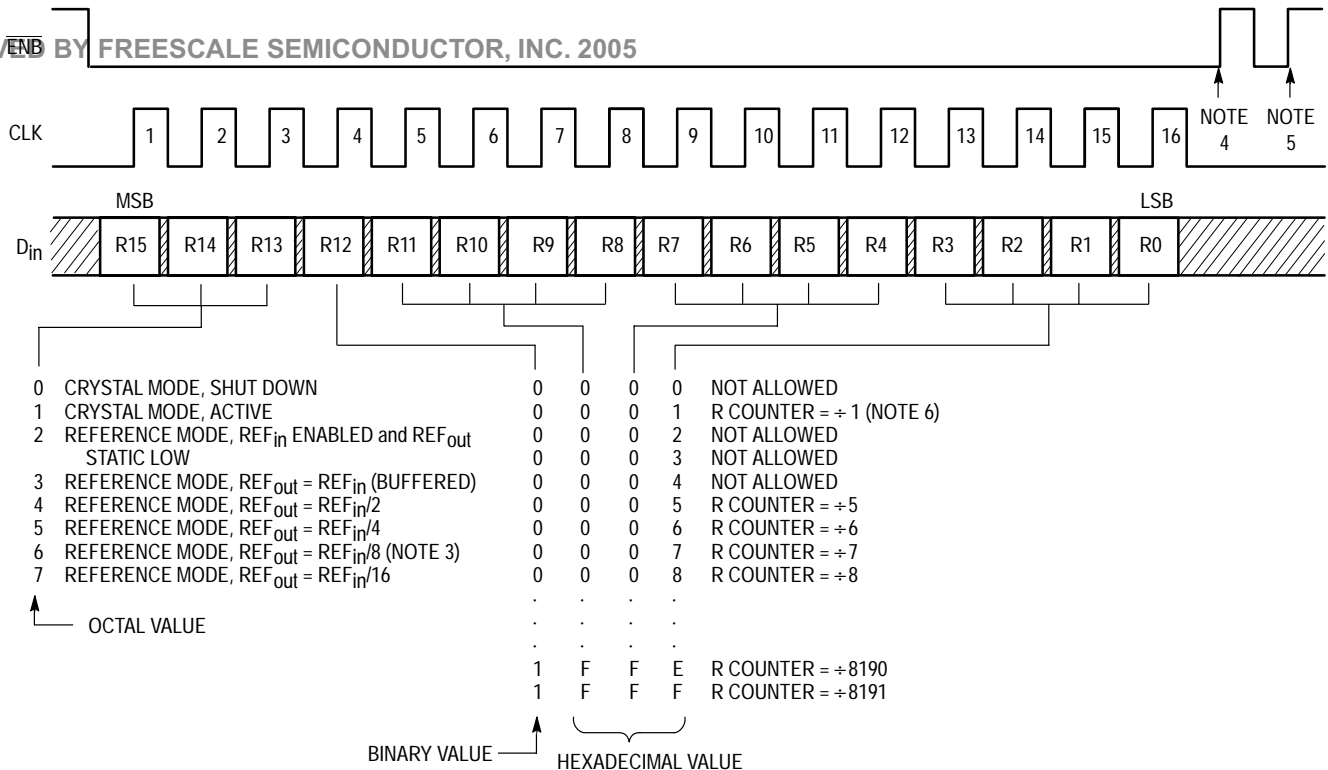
$\overline{ENB}$ ED BY FREESCALE SEMICONDUCTOR, INC. 2005

CLK 1 2 3 4 5 6 7 8 9 10 11 12 13 14 15 16 NOTE 4 NOTE 5

MSB LSB

$D_{in}$ R15 R14 R13 R12 R11 R10 R9 R8 R7 R6 R5 R4 R3 R2 R1 R0

0 CRYSTAL MODE, SHUT DOWN
1 CRYSTAL MODE, ACTIVE
2 REFERENCE MODE, $REF_{in}$ ENABLED and $REF_{out}$ STATIC LOW
3 REFERENCE MODE, $REF_{out}$ = $REF_{in}$ (BUFFERED)
4 REFERENCE MODE, $REF_{out}$ = $REF_{in}$/2
5 REFERENCE MODE, $REF_{out}$ = $REF_{in}$/4
6 REFERENCE MODE, $REF_{out}$ = $REF_{in}$/8 (NOTE 3)
7 REFERENCE MODE, $REF_{out}$ = $REF_{in}$/16

OCTAL VALUE

0 0 0 0 NOT ALLOWED
0 0 0 1 R COUNTER = ÷ 1 (NOTE 6)
0 0 0 2 NOT ALLOWED
0 0 0 3 NOT ALLOWED
0 0 0 4 NOT ALLOWED
0 0 0 5 R COUNTER = ÷ 5
0 0 0 6 R COUNTER = ÷ 6
0 0 0 7 R COUNTER = ÷ 7
0 0 0 8 R COUNTER = ÷ 8
. . . .
. . . .
. . . .
1 F F E R COUNTER = ÷ 8190
1 F F F R COUNTER = ÷ 8191

BINARY VALUE

HEXADECIMAL VALUE